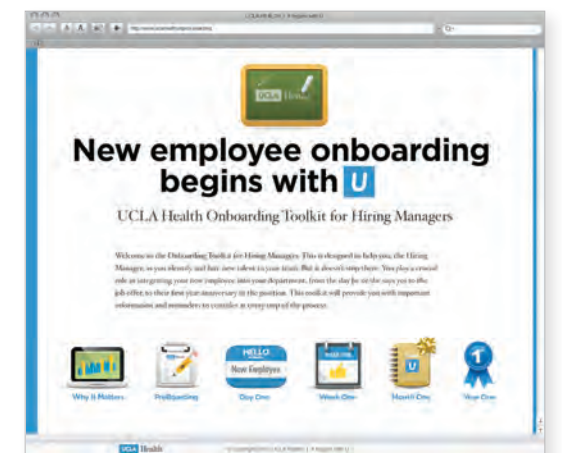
UCLA Health

New employee onboarding begins with U

UCLA Health Onboarding Toolkit for Hiring Managers

Welcome to the Onboarding Toolkit for Hiring Managers. This is designed to help you, the Hiring Manager, as you identify and hire new talent to your team. But it doesn't stop there. You play a crucial role in integrating your new employee into your department, from the day he or she says yes to the job offer to their first year anniversary in the position. This toolkit will provide you with important information and reminders to consider at every step of the process.

HELLO
New Employee

Why It Matters

PreBoarding

Day One

Week One

Month One

Year One

UCLA Health

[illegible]